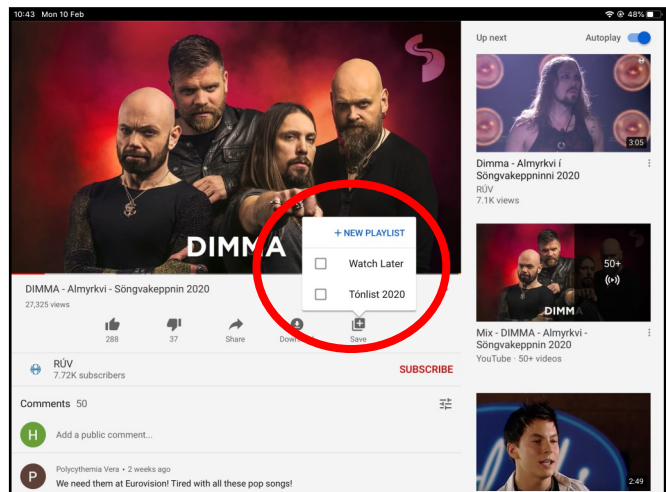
10:43 Mon 10 Feb

48%

DIMMA

+ NEW PLAYLIST

Watch Later

Tónlist 2020

DIMMA - Almyrkvi - Söngvakeppnin 2020

27,325 views

288

37

Share

Dow

Save

RÚV

7.72K subscribers

SUBSCRIBE

Comments 50

H

Add a public comment...

P

Polycythemia Vera • 2 weeks ago

We need them at Eurovision! Tired with all these pop songs!

Up next

Autoplay

3:05

Dimma - Almyrkvi í Söngvakeppninni 2020

RÚV

7.1K views

DIMM

50+

Mix - DIMMA - Almyrkvi - Söngvakeppnin 2020

YouTube • 50+ videos

2:49